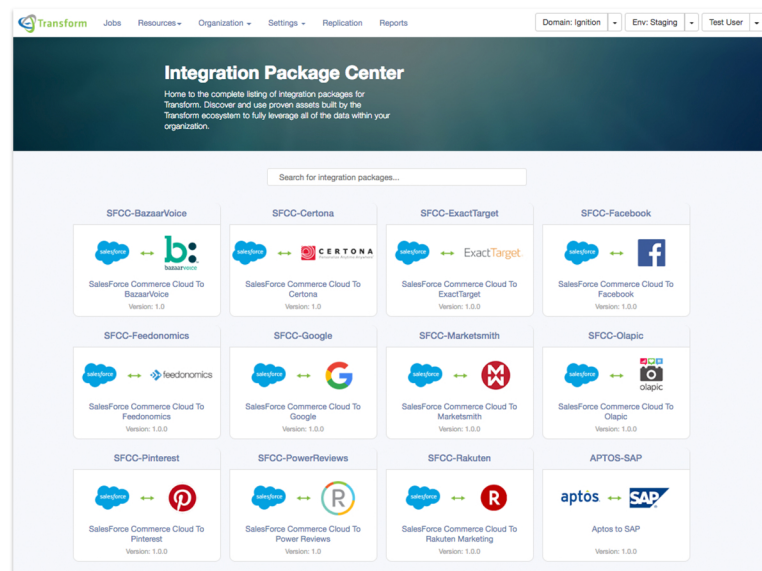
Transform Jobs Resources Organization Settings Replication Reports Domain: Ignition Env: Staging Test User

Integration Package Center

Home to the complete listing of integration packages for Transform. Discover and use proven assets built by the Transform ecosystem to fully leverage all of the data within your organization.

Search for integration packages...

SFCC-BazaarVoice
salesforce b: bazaarvoice
SalesForce Commerce Cloud To BazaarVoice
Version: 1.0

SFCC-Certona
salesforce CERTONA
SalesForce Commerce Cloud To Certona
Version: 1.0.0

SFCC-ExactTarget
salesforce ExactTarget
SalesForce Commerce Cloud To ExactTarget
Version: 1.0.0

SFCC-Facebook
salesforce
SalesForce Commerce Cloud To Facebook
Version: 1.0.0

SFCC-Feedonomics
salesforce feedonomics
SalesForce Commerce Cloud To Feedonomics
Version: 1.0.0

SFCC-Google
salesforce
SalesForce Commerce Cloud To Google
Version: 1.0.0

SFCC-Marketsmith
salesforce
SalesForce Commerce Cloud To Marketsmith
Version: 1.0.0

SFCC-Olapic
salesforce olapic
SalesForce Commerce Cloud To Olapic
Version: 1.0.0

SFCC-Pinterest
salesforce
SalesForce Commerce Cloud To Pinterest
Version: 1.0.0

SFCC-PowerReviews
salesforce
SalesForce Commerce Cloud To Power Reviews
Version: 1.0

SFCC-Rakuten
salesforce
SalesForce Commerce Cloud To Rakuten Marketing
Version: 1.0.0

APTOS-SAP
aptos SAP
Aptos to SAP
Version: 1.0.0